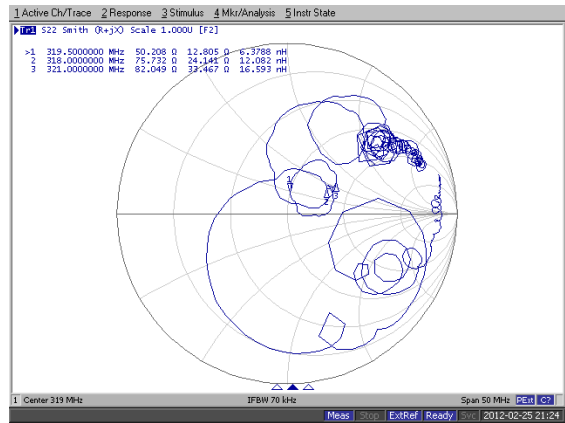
1 Active Ch/Trace 2 Response 3 Stimulus 4 Mkr/Analysis 5 Instr State

Tr1 S22 Smith (R+jX) Scale 1.000U [F2]

| | | | | |
|---|---|---|---|---|
| >1 | 319.5000000 MHz | 50.208 Ω | 12.805 Ω | 6.3788 nH |
| 2 | 318.0000000 MHz | 75.732 Ω | 24.141 Ω | 12.082 nH |
| 3 | 321.0000000 MHz | 82.049 Ω | 33.467 Ω | 16.593 nH |

1
2
3

1 Center 319 MHz IFBW 70 kHz Span 50 MHz PExt C?

Meas Stop ExtRef Ready Svc 2012-02-25 21:24